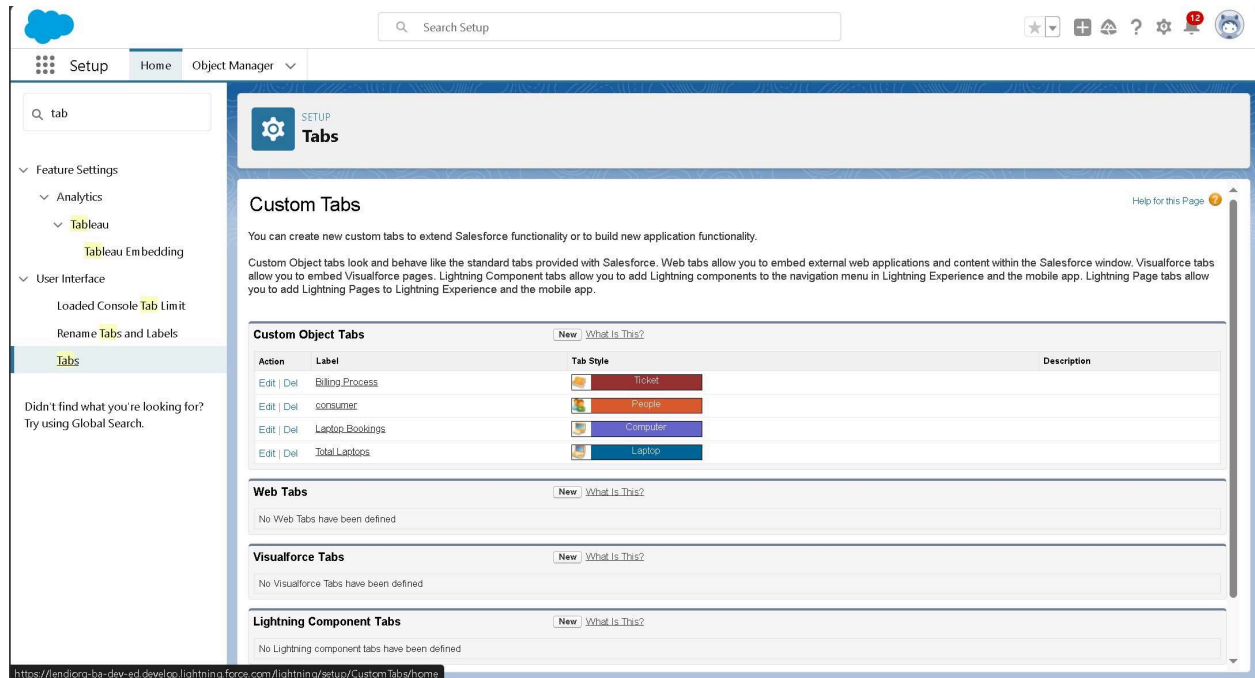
Search Setup

12

Setup Home Object Manager

tab

Feature Settings
Analytics
Tableau
Tableau Embedding
User Interface
Loaded Console Tab Limit
Rename Tabs and Labels
Tabs

Didn't find what you're looking for? Try using Global Search.

SETUP
Tabs

Custom Tabs

Help for this Page

You can create new custom tabs to extend Salesforce functionality or to build new application functionality.

Custom Object tabs look and behave like the standard tabs provided with Salesforce. Web tabs allow you to embed external web applications and content within the Salesforce window. Visualforce tabs allow you to embed Visualforce pages. Lightning Component tabs allow you to add Lightning components to the navigation menu in Lightning Experience and the mobile app. Lightning Page tabs allow you to add Lightning Pages to Lightning Experience and the mobile app.

Custom Object Tabs New What Is This?

| Action | Label | Tab Style | Description |
|---|---|---|---|
| Edit \| Del | Billing Process | Ticket | |
| Edit \| Del | consumer | People | |
| Edit \| Del | Laptop Bookings | Computer | |
| Edit \| Del | Total Laptops | Laptop | |

Web Tabs New What Is This?

No Web Tabs have been defined

Visualforce Tabs New What Is This?

No Visualforce Tabs have been defined

Lightning Component Tabs New What Is This?

No Lightning component tabs have been defined

https://lendiorg-ba-dev-ed.develop.lightning.force.com/lightning/setup/CustomTabs/home